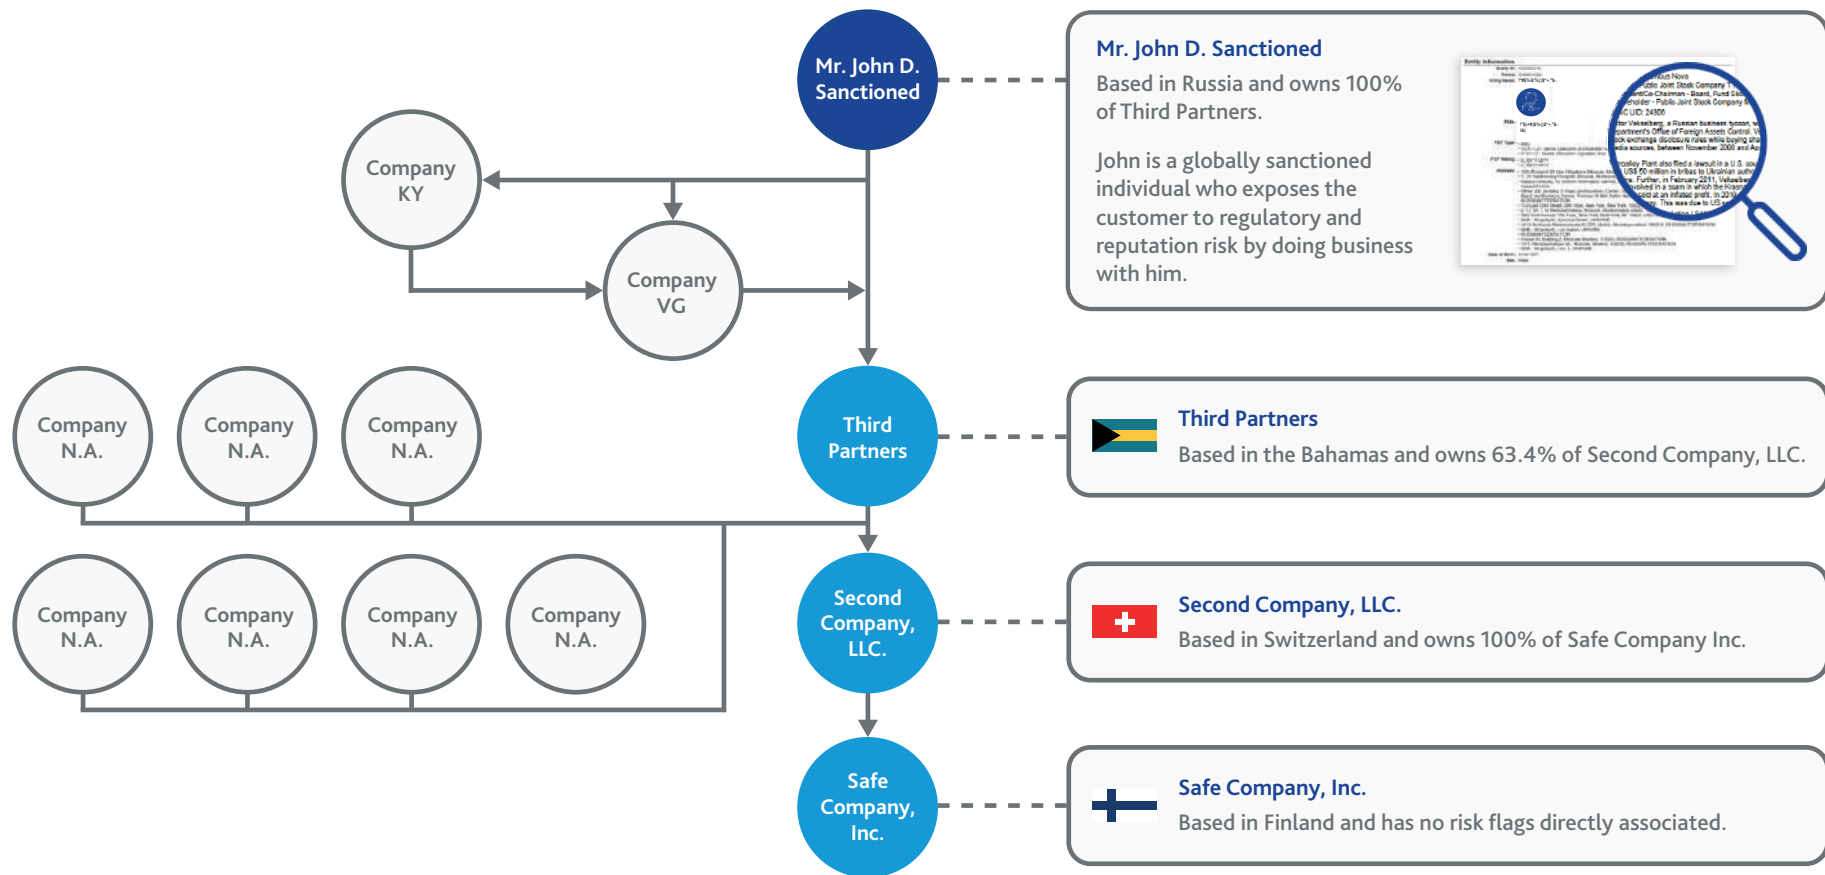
Mr. John D. Sanctioned

Company KY

Company VG

Company N.A.

Company N.A.

Company N.A.

Third Partners

Company N.A.

Company N.A.

Company N.A.

Company N.A.

Second Company, LLC.

Safe Company, Inc.

Mr. John D. Sanctioned

Based in Russia and owns 100% of Third Partners.

John is a globally sanctioned individual who exposes the customer to regulatory and reputation risk by doing business with him.

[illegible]

Third Partners

Based in the Bahamas and owns 63.4% of Second Company, LLC.

Second Company, LLC.

Based in Switzerland and owns 100% of Safe Company Inc.

Safe Company, Inc.

Based in Finland and has no risk flags directly associated.